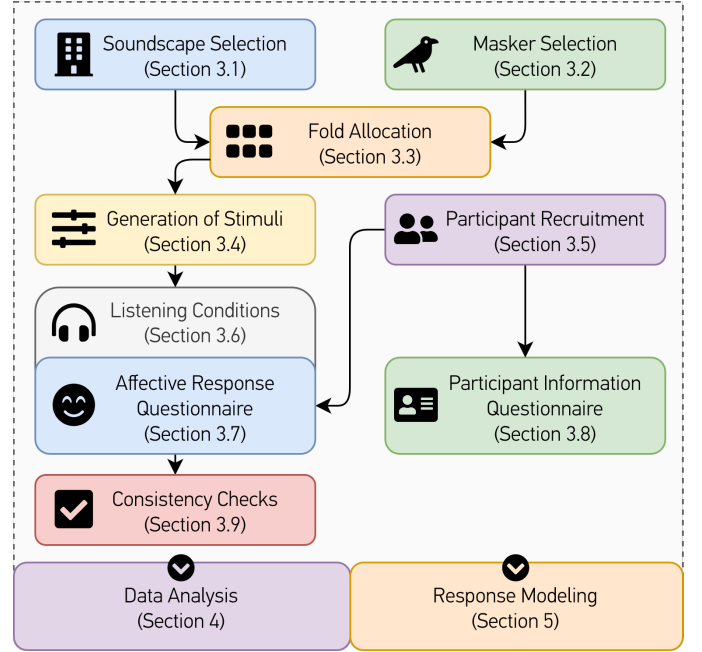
Soundscape Selection
(Section 3.1)

Masker Selection
(Section 3.2)

Fold Allocation
(Section 3.3)

Generation of Stimuli
(Section 3.4)

Participant Recruitment
(Section 3.5)

Listening Conditions
(Section 3.6)

Affective Response Questionnaire
(Section 3.7)

Participant Information Questionnaire
(Section 3.8)

Consistency Checks
(Section 3.9)

Data Analysis
(Section 4)

Response Modeling
(Section 5)